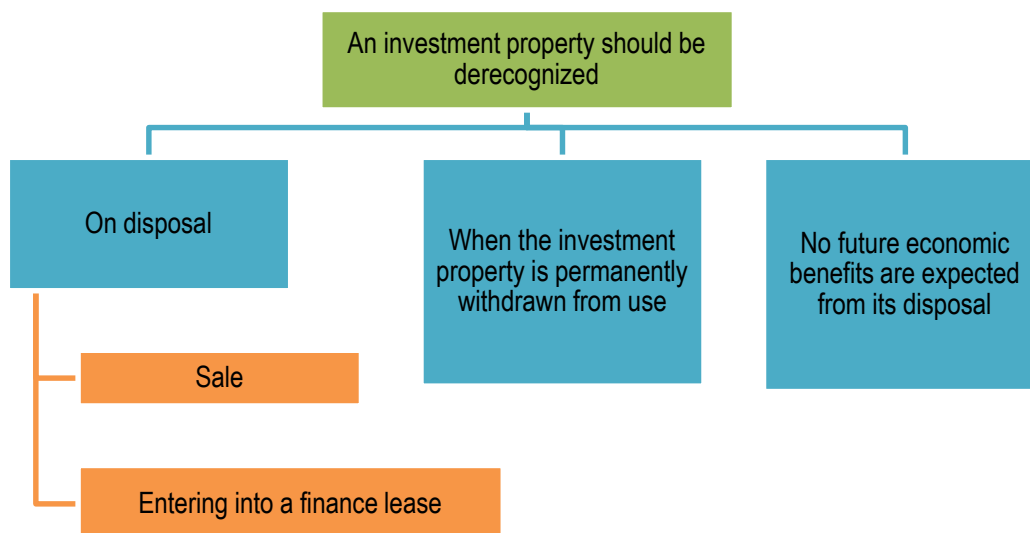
An investment property should be derecognized

On disposal

Sale

Entering into a finance lease

When the investment property is permanently withdrawn from use

No future economic benefits are expected from its disposal